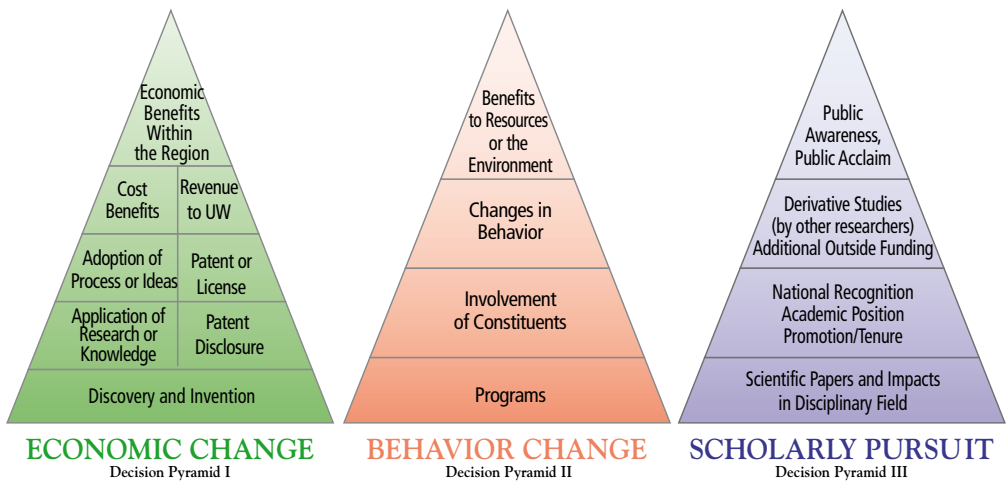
Economic Benefits Within the Region

Cost Benefits

Revenue to UW

Adoption of Process or Ideas

Patent or License

Application of Research or Knowledge

Patent Disclosure

Discovery and Invention

ECONOMIC CHANGE
Decision Pyramid I

Benefits to Resources or the Environment

Changes in Behavior

Involvement of Constituents

Programs

BEHAVIOR CHANGE
Decision Pyramid II

Public Awareness, Public Acclaim

Derivative Studies (by other researchers) Additional Outside Funding

National Recognition Academic Position Promotion/Tenure

Scientific Papers and Impacts in Disciplinary Field

SCHOLARLY PURSUIT
Decision Pyramid III